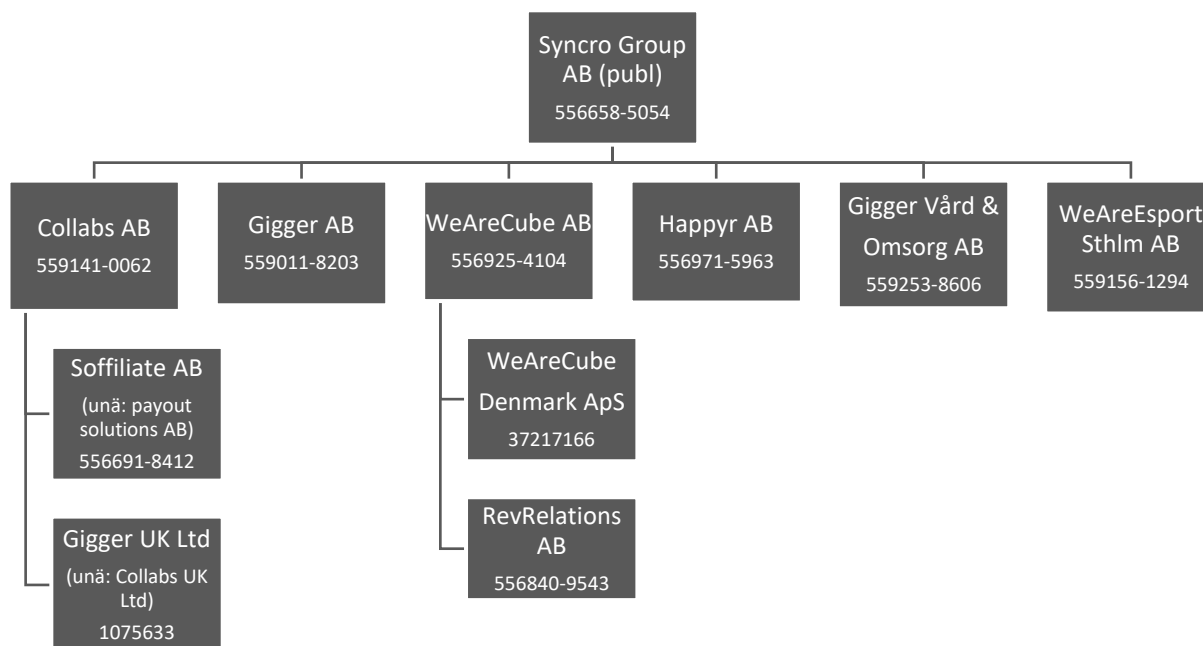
Syncro Group AB (publ)
556658-5054

Collabs AB
559141-0062

Gigger AB
559011-8203

WeAreCube AB
556925-4104

Happyr AB
556971-5963

Gigger Vård & Omsorg AB
559253-8606

WeAreEsport Sthlm AB
559156-1294

Soffiliate AB
(unä: payout solutions AB)
556691-8412

Gigger UK Ltd
(unä: Collabs UK Ltd)
1075633

WeAreCube Denmark ApS
37217166

RevRelations AB
556840-9543